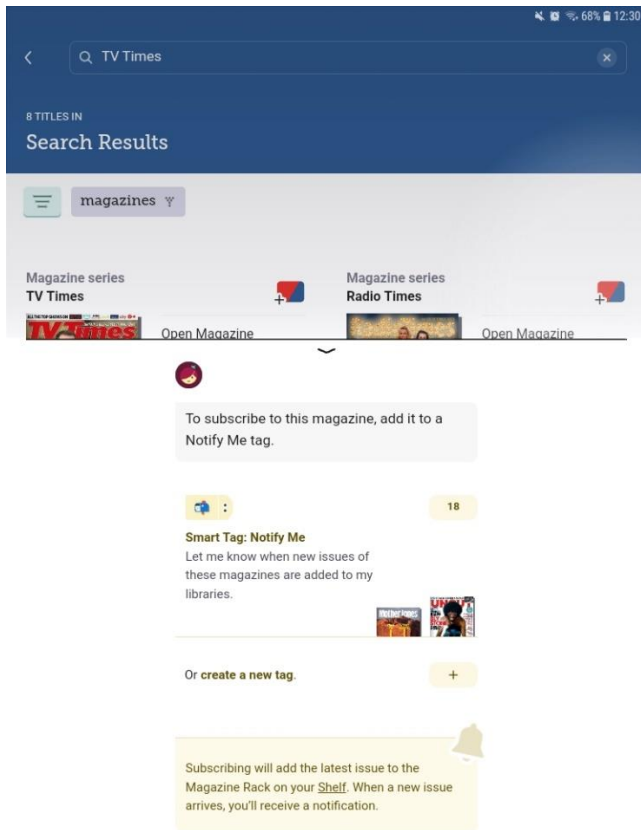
68% 12:30

TV Times

8 TITLES IN
Search Results

magazines

Magazine series
TV Times

Open Magazine

Magazine series
Radio Times

Open Magazine

To subscribe to this magazine, add it to a Notify Me tag.

18

Smart Tag: Notify Me
Let me know when new issues of these magazines are added to my libraries.

Or create a new tag.

+

Subscribing will add the latest issue to the Magazine Rack on your Shelf. When a new issue arrives, you'll receive a notification.